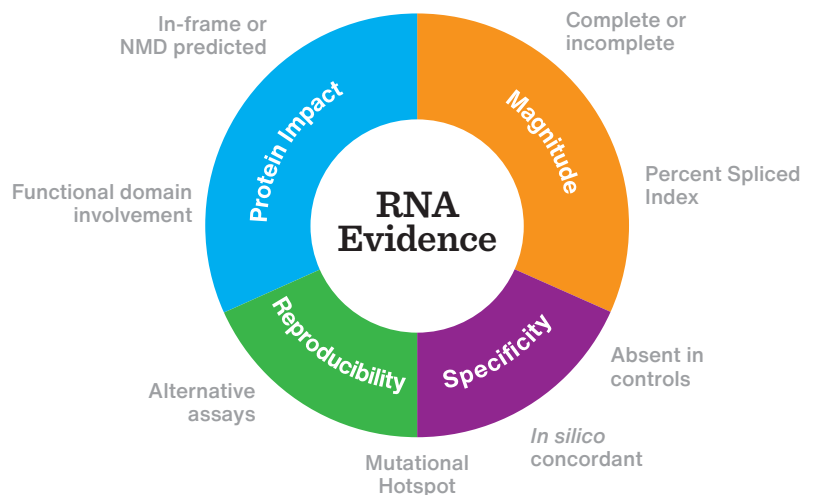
RNA Evidence

Magnitude

Complete or incomplete

Percent Spliced Index

Specificity

Absent in controls

*In silico* concordant

Reproducibility

Mutational Hotspot

Alternative assays

Protein Impact

Functional domain involvement

In-frame or NMD predicted